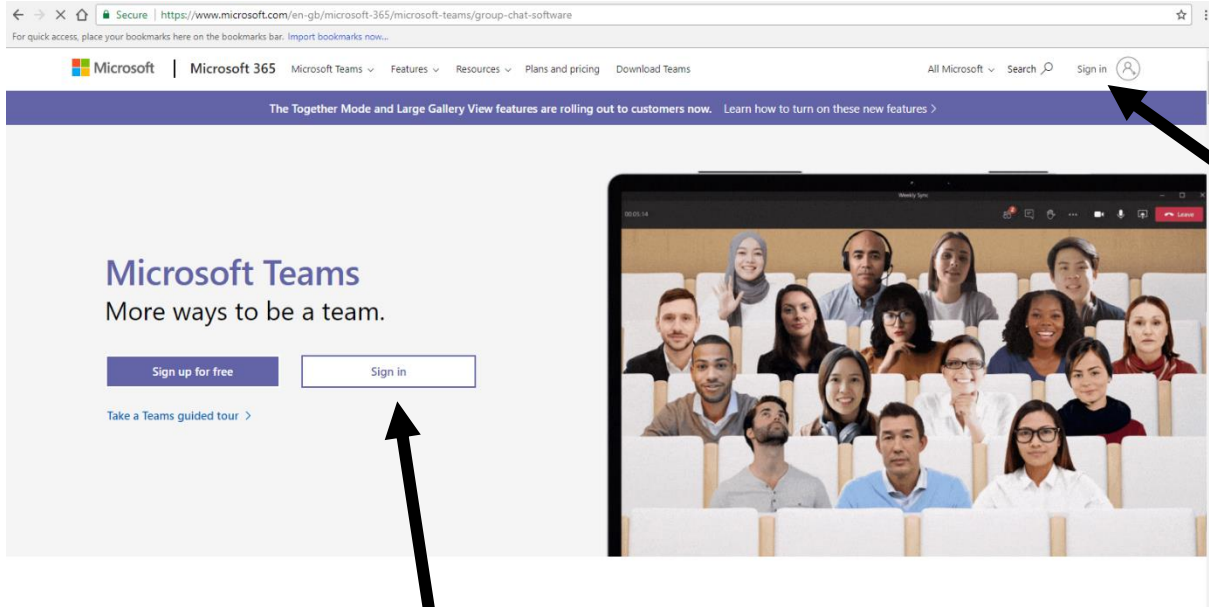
Secure https://www.microsoft.com/en-gb/microsoft-365/microsoft-teams/group-chat-software

For quick access, place your bookmarks here on the bookmarks bar. Import bookmarks now...

Microsoft | Microsoft 365 Microsoft Teams Features Resources Plans and pricing Download Teams All Microsoft Search Sign in

The Together Mode and Large Gallery View features are rolling out to customers now. Learn how to turn on these new features >

Microsoft Teams
More ways to be a team.

Sign up for free Sign in

Take a Teams guided tour >

Weekly Sync
00:05:14 Leave